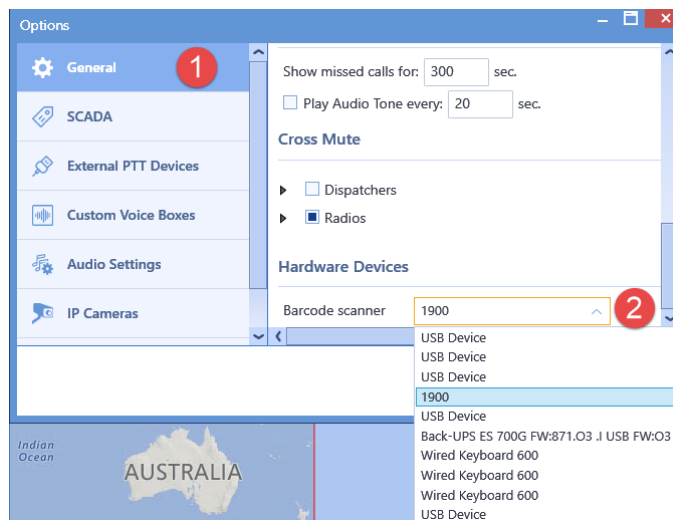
Options

General
1
SCADA
External PTT Devices
Custom Voice Boxes
Audio Settings
IP Cameras

Show missed calls for: 300 sec.
Play Audio Tone every: 20 sec.

Cross Mute
Dispatchers
Radios

Hardware Devices
Barcode scanner 1900
2

USB Device
USB Device
USB Device
1900
USB Device
Back-UPS ES 700G FW:871.O3 .I USB FW:O3
Wired Keyboard 600
Wired Keyboard 600
Wired Keyboard 600
USB Device

Indian Ocean
AUSTRALIA